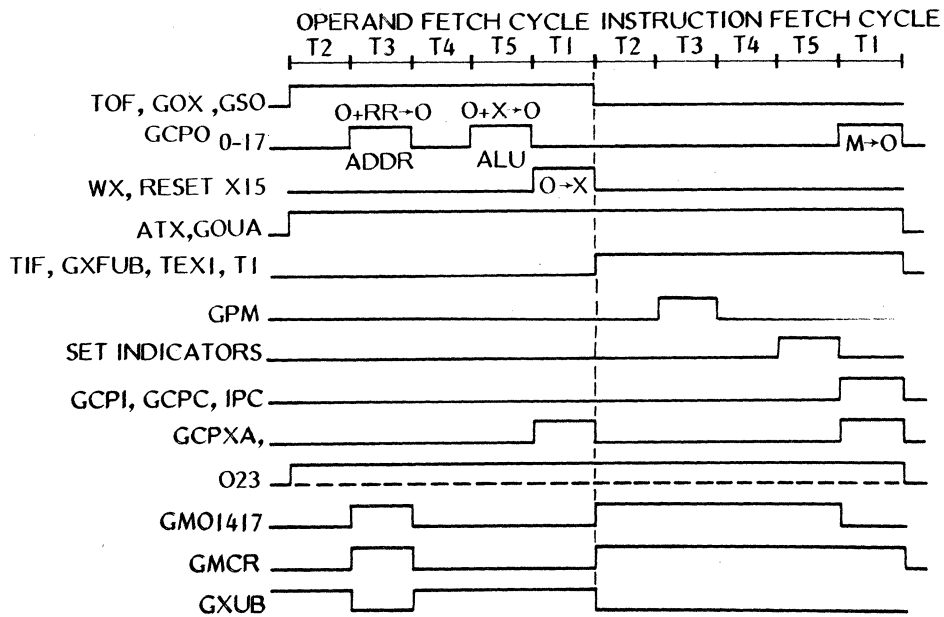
OPERAND FETCH CYCLE INSTRUCTION FETCH CYCLE
T2 T3 T4 T5 T1 T2 T3 T4 T5 T1

TOF, GOX, GSO
GCPO 0-17
O+RR→O
ADDR
O+X→O
ALU
M→O
WX, RESET X15
O→X
ATX,GOUA
TIF, GXFUB, TEX1, T1
GPM
SET INDICATORS
GCPI, GCPC, IPC
GCPXA,
O23
GMO1417
GMCR
GXUB